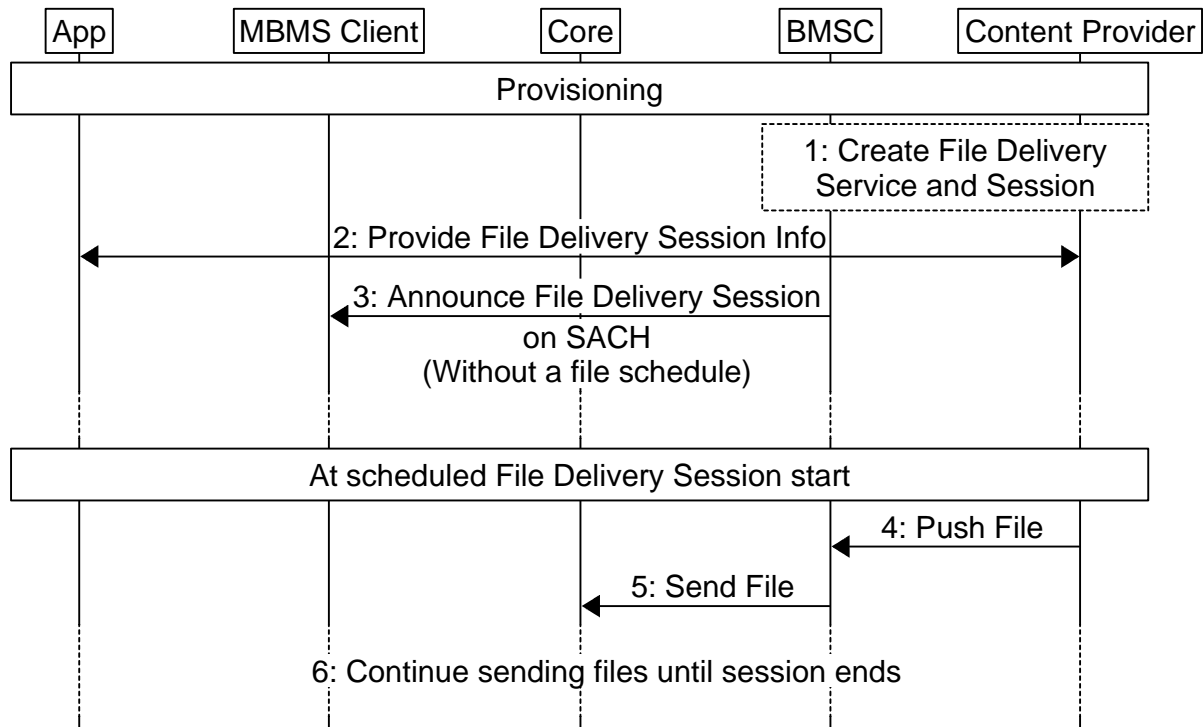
App

MBMS Client

Core

BMSC

Content Provider

Provisioning

1: Create File Delivery Service and Session

2: Provide File Delivery Session Info

3: Announce File Delivery Session on SACH (Without a file schedule)

At scheduled File Delivery Session start

4: Push File

5: Send File

6: Continue sending files until session ends